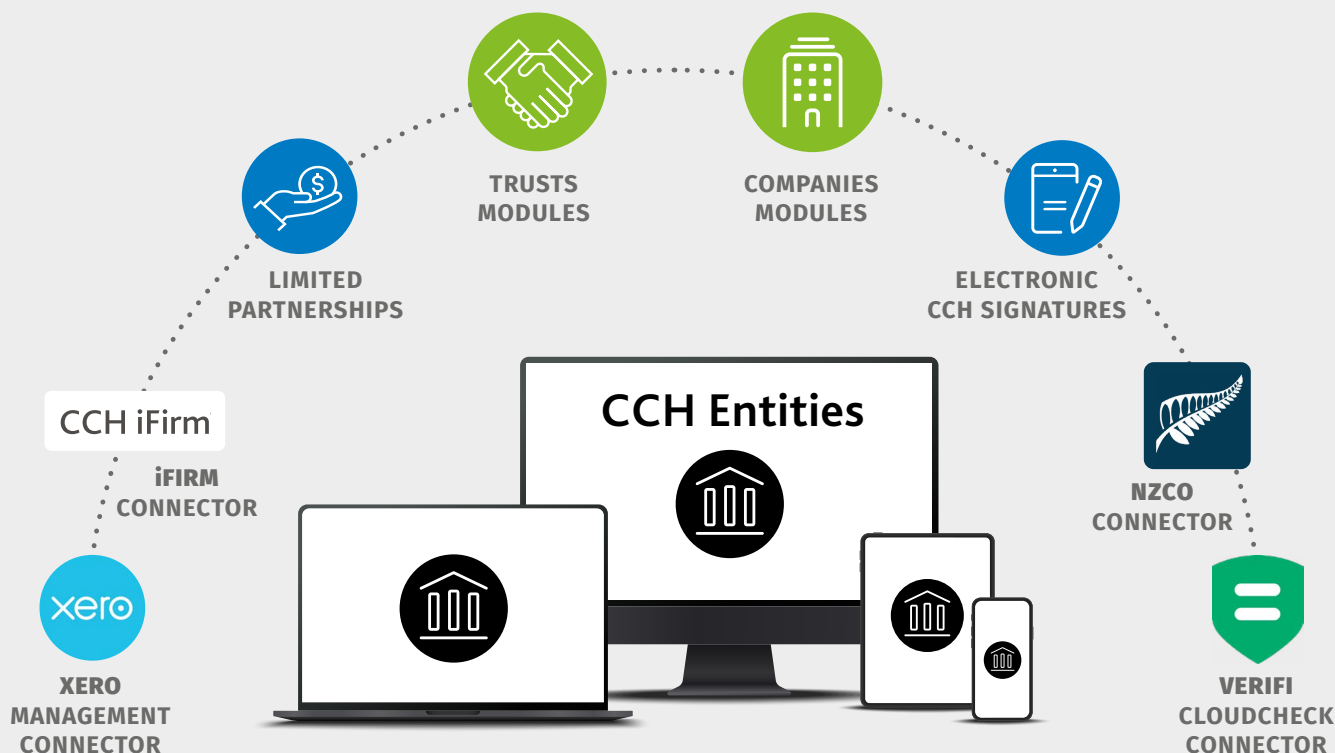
TRUSTS MODULES

COMPANIES MODULES

LIMITED PARTNERSHIPS

ELECTRONIC CCH SIGNATURES

CCH iFirm

iFIRM CONNECTOR

CCH Entities

NZCO CONNECTOR

xero

XERO MANAGEMENT CONNECTOR

VERIFI CLOUDCHECK CONNECTOR